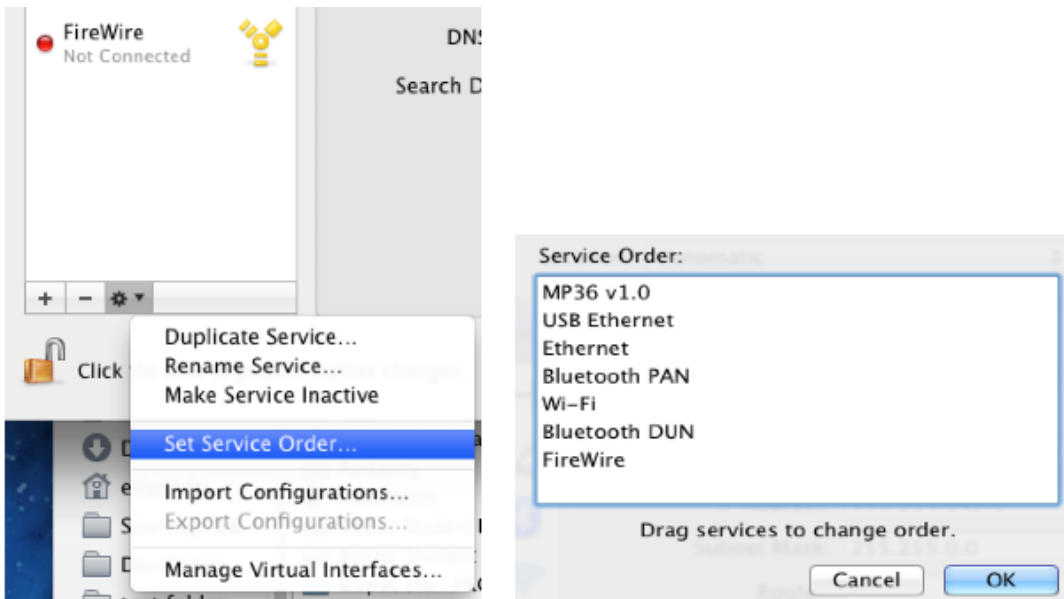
FireWire
Not Connected

DNS

Search D

+ −

Click

Duplicate Service...
Rename Service...
Make Service Inactive
Set Service Order...
Import Configurations...
Export Configurations...
Manage Virtual Interfaces...

Service Order:
MP36 v1.0
USB Ethernet
Ethernet
Bluetooth PAN
Wi-Fi
Bluetooth DUN
FireWire

Drag services to change order.

Cancel
OK